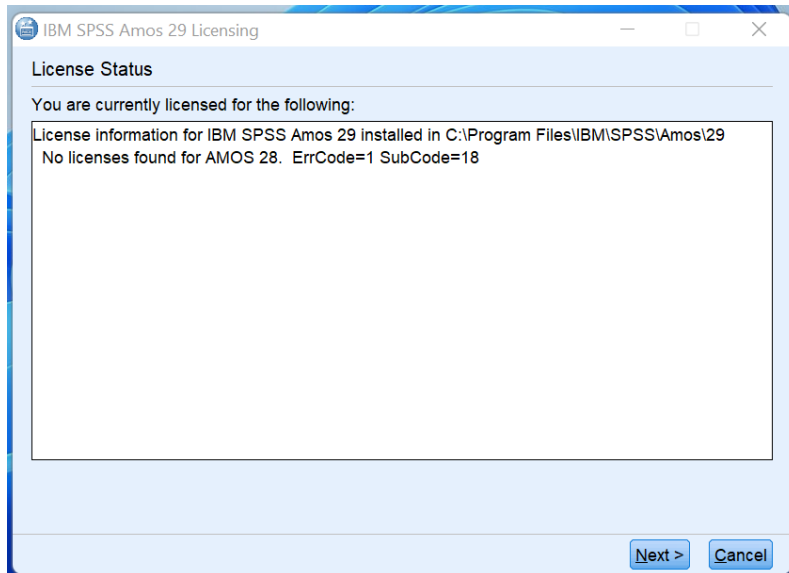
IBM SPSS Amos 29 Licensing

License Status

You are currently licensed for the following:

License information for IBM SPSS Amos 29 installed in C:\Program Files\IBM\SPSS\Amos\29
No licenses found for AMOS 28. ErrCode=1 SubCode=18

Next >
Cancel